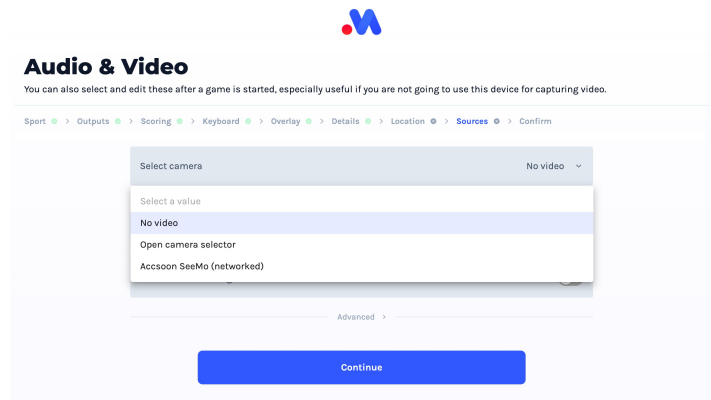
Audio & Video

You can also select and edit these after a game is started, especially useful if you are not going to use this device for capturing video.

Sport > Outputs > Scoring > Keyboard > Overlay > Details > Location > Sources > Confirm

Select camera

No video

Select a value

No video

Open camera selector

Accsoon SeeMo (networked)

Advanced >

Continue